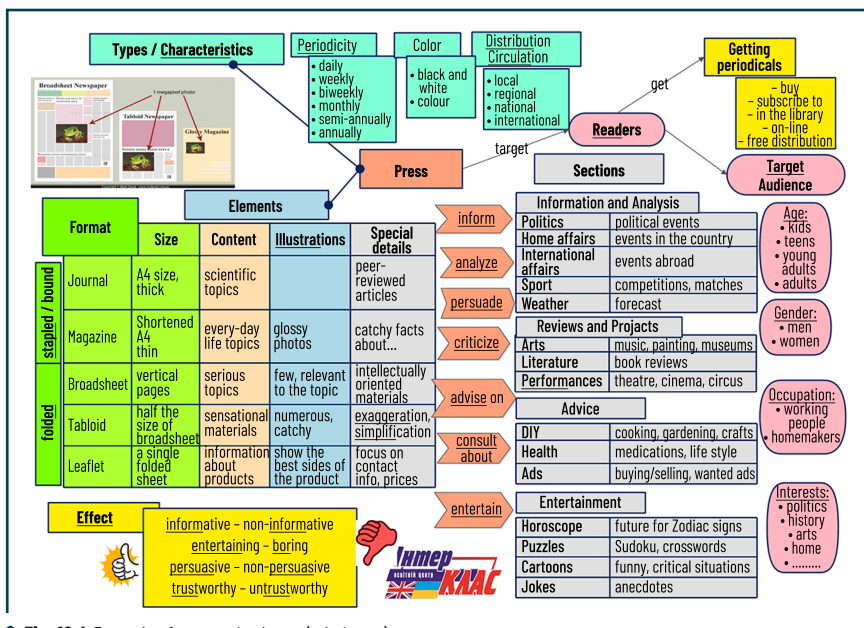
Types / Characteristics

Periodicity
• daily
• weekly
• biweekly
• monthly
• semi-annually
• annually

Color
• black and white
• colour

Distribution Circulation
• local
• regional
• national
• international

Getting periodicals
- buy
- subscribe to
- in the library
- on-line
- free distribution

get

Broadsheet Newspaper
1 megapixel photo
Tabloid Newspaper
Glossy Magazine

Readers

target

Press

Sections

Target Audience

Elements

| Format | | Size | Content | Illustrations | Special details |
|---|---|---|---|---|---|
| stapled / bound | Journal | A4 size, thick | scientific topics | | peer-reviewed articles |
| | Magazine | Shortened A4 thin | every-day life topics | glossy photos | catchy facts about… |
| folded | Broadsheet | vertical pages | serious topics | few, relevant to the topic | intellectually oriented materials |
| | Tabloid | half the size of broadsheet | sensational materials | numerous, catchy | exaggeration, simplification |
| | Leaflet | a single folded sheet | information about products | show the best sides of the product | focus on contact info, prices |

inform
analyze
persuade
criticize
advise on
consult about
entertain

Information and Analysis
| Politics | political events |
|---|---|
| Home affairs | events in the country |
| International affairs | events abroad |
| Sport | competitions, matches |
| Weather | forecast |

Reviews and Projacts
| Arts | music, painting, museums |
|---|---|
| Literature | book reviews |
| Performances | theatre, cinema, circus |

Advice
| DIY | cooking, gardening, crafts |
|---|---|
| Health | medications, life style |
| Ads | buying/selling, wanted ads |

Entertainment
| Horoscope | future for Zodiac signs |
|---|---|
| Puzzles | Sudoku, crosswords |
| Cartoons | funny, critical situations |
| Jokes | anecdotes |

Age:
• kids
• teens
• young adults
• adults

Gender:
• men
• women

Occupation:
• working people
• homemakers

Interests:
• politics
• history
• arts
• home
• ………

Effect

informative – non-informative
entertaining – boring
persuasive – non-persuasive
trustworthy – untrustworthy

Інтер КЛАС
освітній центр